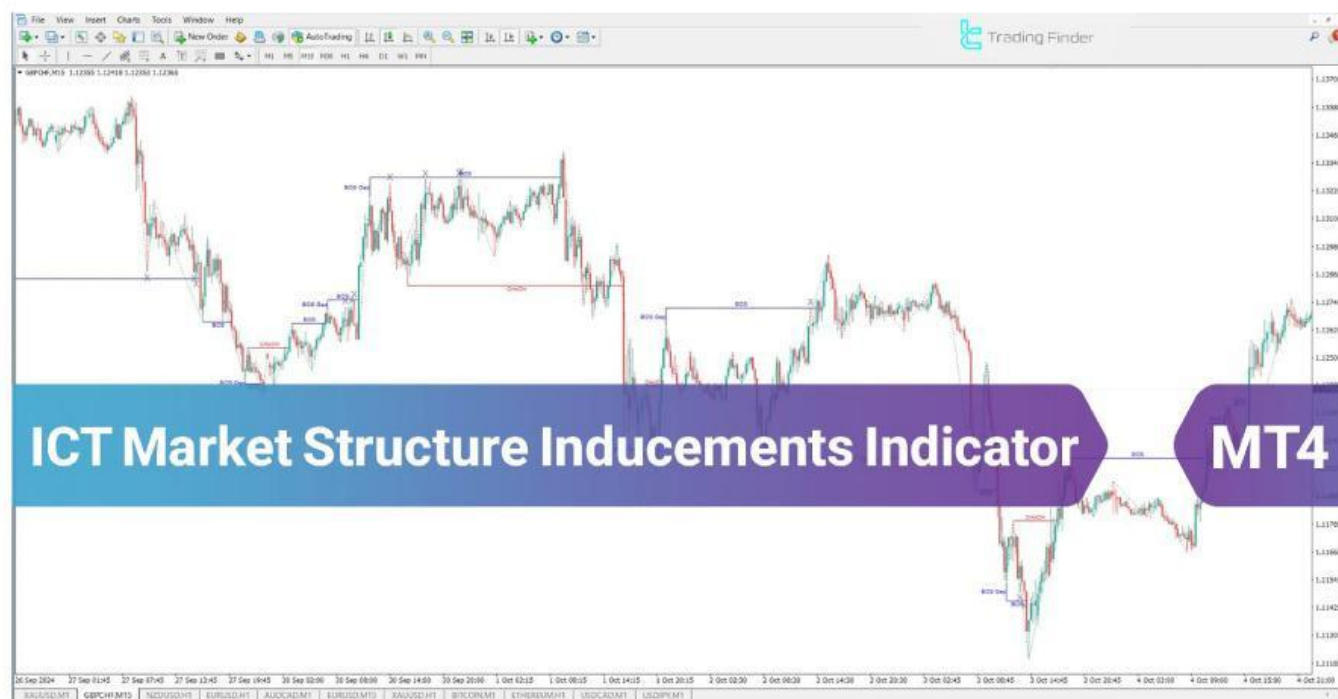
File View Insert Charts Tools Window Help

New Order AutoTrading

M1 M5 M15 M30 H1 H4 D1 W1 MN

Trading Finder

GBPCHF,M15 1.12355 1.12418 1.12350 1.12365

BOS Gap
BOS
CHoCH
BOS Gap
BOS
BOS Gap
BOS
CHoCH
BOS Gap
BOS
BOS
CHoCH
BOS Gap

ICT Market Structure Inducements Indicator

MT4

26 Sep 2024 27 Sep 01:45 27 Sep 07:45 27 Sep 13:45 27 Sep 19:45 30 Sep 02:00 30 Sep 08:00 30 Sep 14:00 30 Sep 20:00 1 Oct 02:15 1 Oct 08:15 1 Oct 14:15 1 Oct 20:15 2 Oct 02:30 2 Oct 08:30 2 Oct 14:30 2 Oct 20:30 3 Oct 02:45 3 Oct 08:45 3 Oct 14:45 3 Oct 20:45 4 Oct 03:00 4 Oct 09:00 4 Oct 15:00 4 Oct 21:00

XAUUSD,M1 GBPCHF,M15 NZDUSD,H1 EURUSD,H1 AUDCAD,M1 EURUSD,M15 XAUUSD,H1 BITCOIN,H1 ETHEREUM,H1 USDCAD,M1 USDJPY,M1